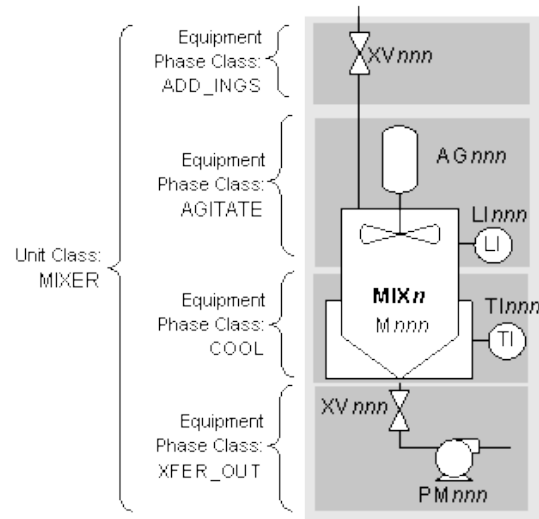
Unit Class: MIXER

Equipment Phase Class: ADD_INGS

XV*nnn*

Equipment Phase Class: AGITATE

AG*nnn*

LI*nnn*

LI

Equipment Phase Class: COOL

**MIX*n***

M*nnn*

TI*nnn*

TI

Equipment Phase Class: XFER_OUT

XV*nnn*

PM*nnn*